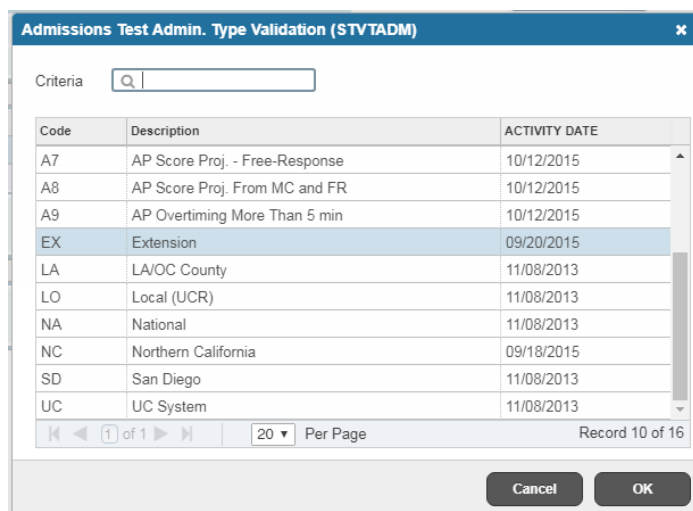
Admissions Test Admin. Type Validation (STVTADM)

Criteria

| Code | Description | ACTIVITY DATE |
|---|---|---|
| A7 | AP Score Proj. - Free-Response | 10/12/2015 |
| A8 | AP Score Proj. From MC and FR | 10/12/2015 |
| A9 | AP Overtiming More Than 5 min | 10/12/2015 |
| EX | Extension | 09/20/2015 |
| LA | LA/OC County | 11/08/2013 |
| LO | Local (UCR) | 11/08/2013 |
| NA | National | 11/08/2013 |
| NC | Northern California | 09/18/2015 |
| SD | San Diego | 11/08/2013 |
| UC | UC System | 11/08/2013 |

1 of 1 20 Per Page Record 10 of 16

Cancel OK